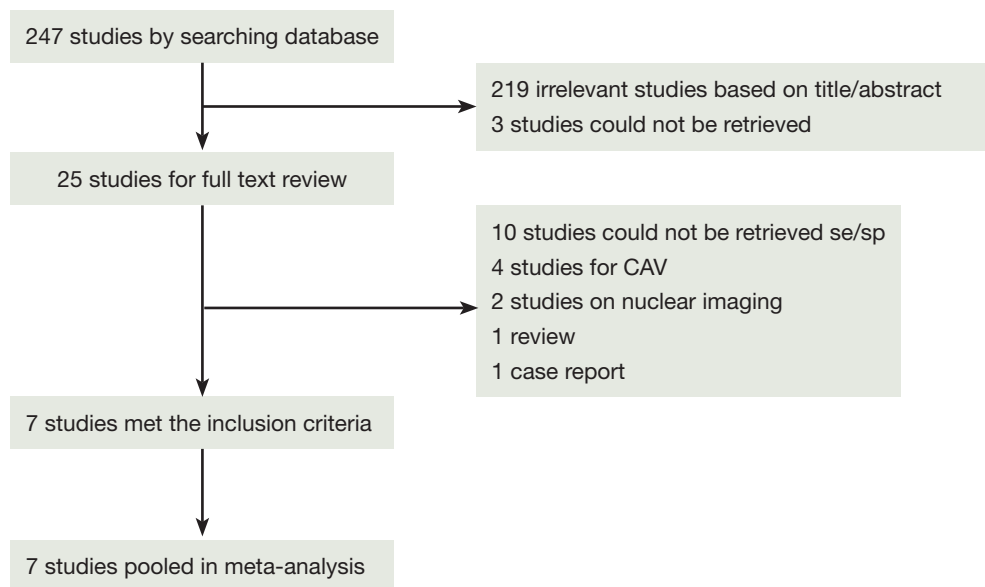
247 studies by searching database

219 irrelevant studies based on title/abstract
3 studies could not be retrieved

25 studies for full text review

10 studies could not be retrieved se/sp
4 studies for CAV
2 studies on nuclear imaging
1 review
1 case report

7 studies met the inclusion criteria

7 studies pooled in meta-analysis